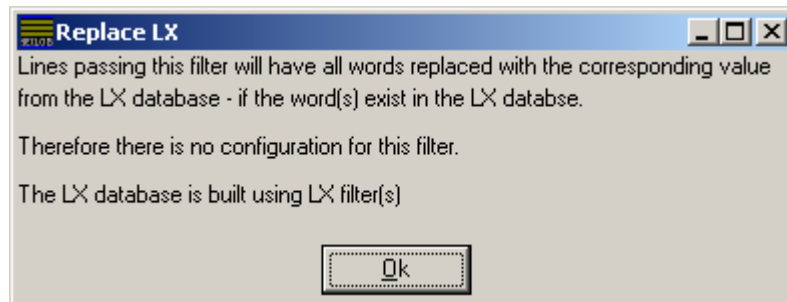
Replace LX

Lines passing this filter will have all words replaced with the corresponding value from the LX database - if the word(s) exist in the LX databse.

Therefore there is no configuration for this filter.

The LX database is built using LX filter(s)

Ok